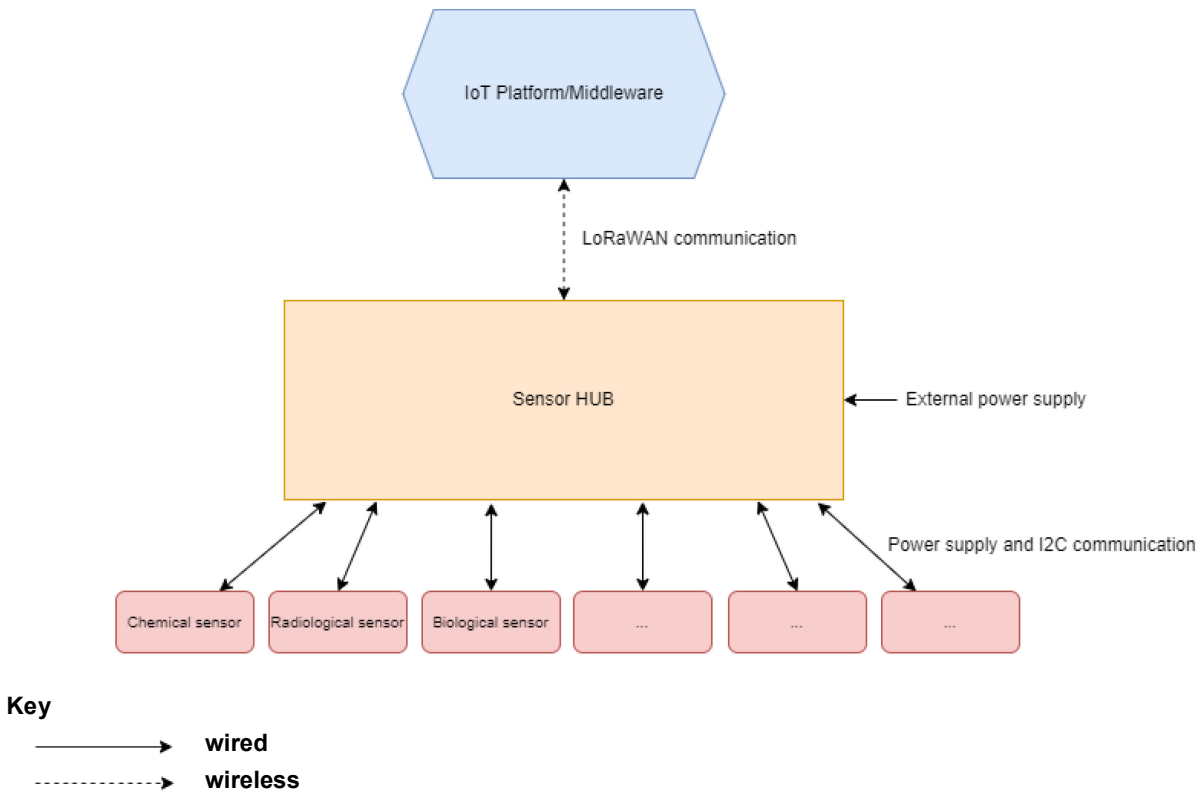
IoT Platform/Middleware

LoRaWAN communication

Sensor HUB

External power supply

Power supply and I2C communication

Chemical sensor

Radiological sensor

Biological sensor

...

...

...

Key

wired

wireless